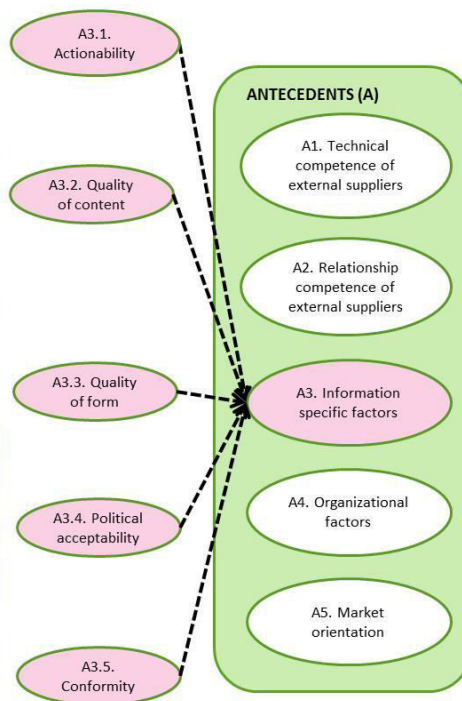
A3.1. Actionability

A3.2. Quality of content

A3.3. Quality of form

A3.4. Political acceptability

A3.5. Conformity

ANTECEDENTS (A)

A1. Technical competence of external suppliers

A2. Relationship competence of external suppliers

A3. Information specific factors

A4. Organizational factors

A5. Market orientation